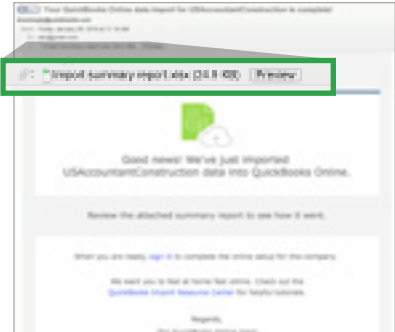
Your QuickBooks Online data import for USAccountantConstruction is complete!

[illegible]

Import summary report.xlsx (24.8 KB) Preview

Good news! We've just imported USAccountantConstruction data into QuickBooks Online.

Review the attached summary report to see how it went.

When you are ready, sign in to complete the online setup for this company.

We want you to feel at home fast online. Check out the QuickBooks Import Resource Center for helpful tutorials.

Regards,
The QuickBooks Online team